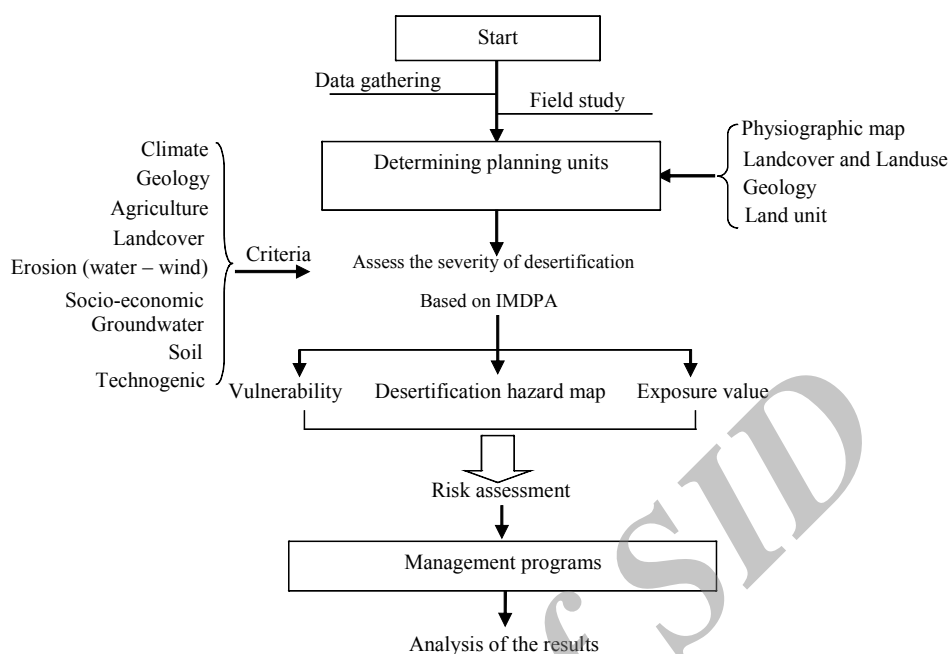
Start

Data gathering

Field study

Climate
Geology
Agriculture
Landcover
Erosion (water – wind)
Socio-economic
Groundwater
Soil
Technogenic

Criteria

Determining planning units

Physiographic map
Landcover and Landuse
Geology
Land unit

Assess the severity of desertification

Based on IMDPA

Vulnerability

Desertification hazard map

Exposure value

Risk assessment

Management programs

Analysis of the results

SID